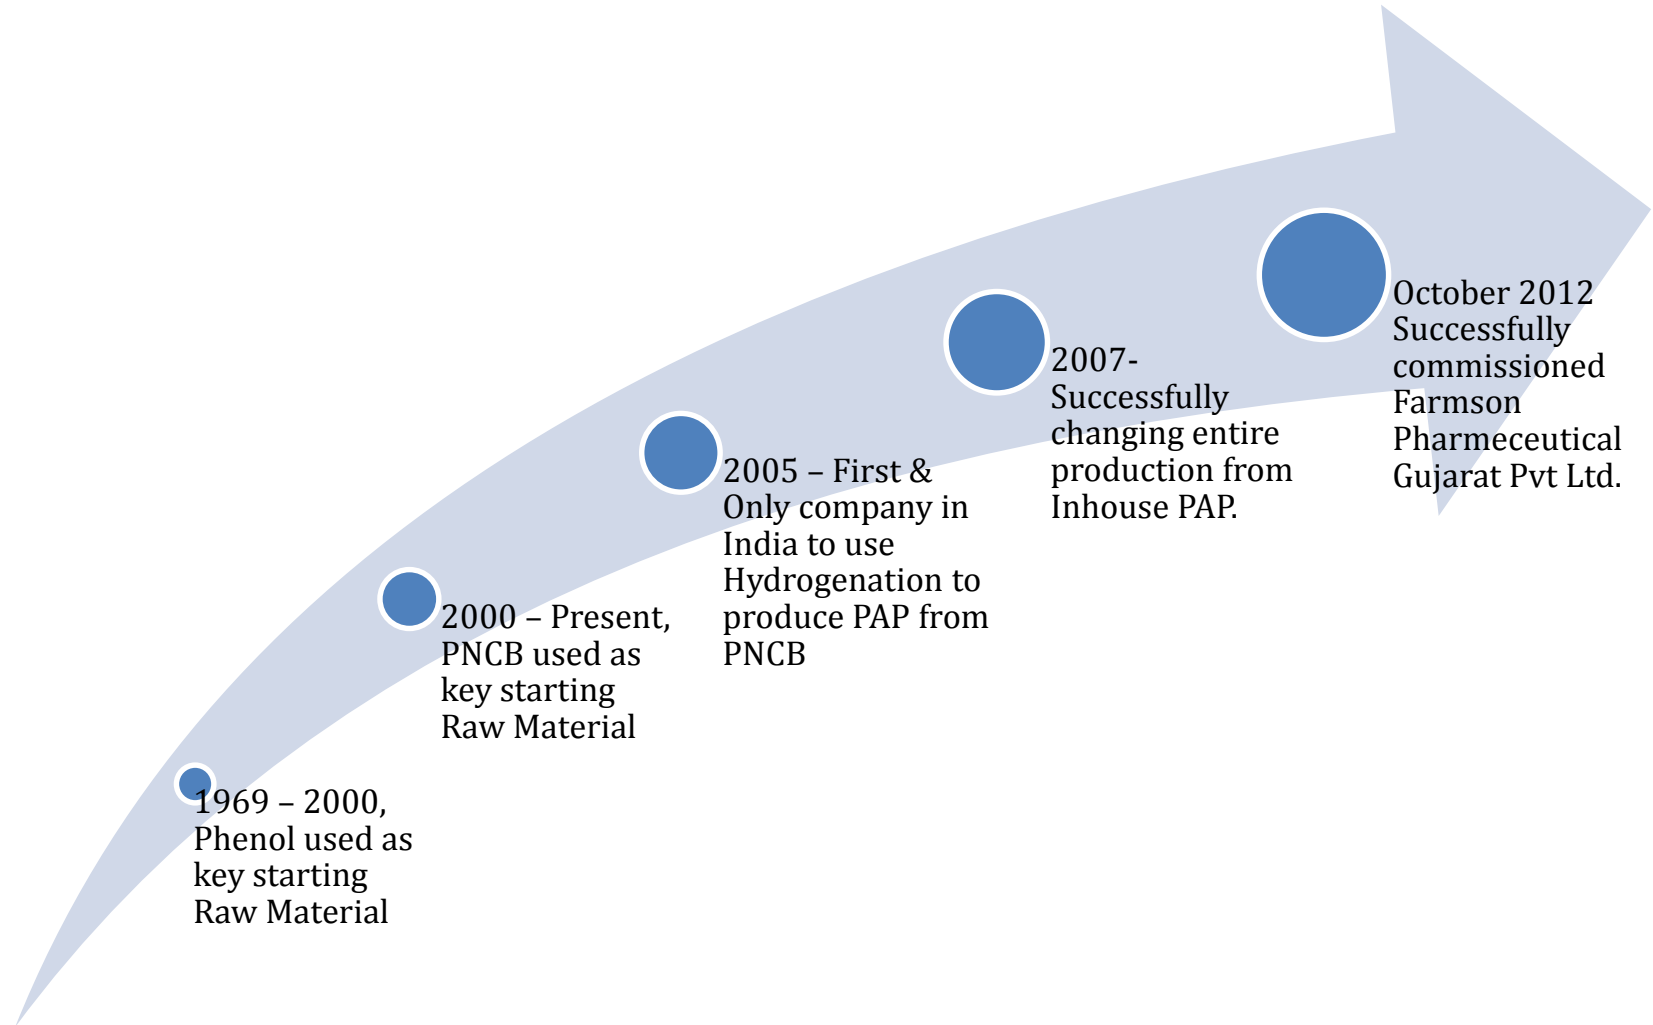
1969 – 2000, Phenol used as key starting Raw Material

2000 – Present, PNCB used as key starting Raw Material

2005 – First & Only company in India to use Hydrogenation to produce PAP from PNCB

2007- Successfully changing entire production from Inhouse PAP.

October 2012 Successfully commissioned Farmson Pharmeceutical Gujarat Pvt Ltd.